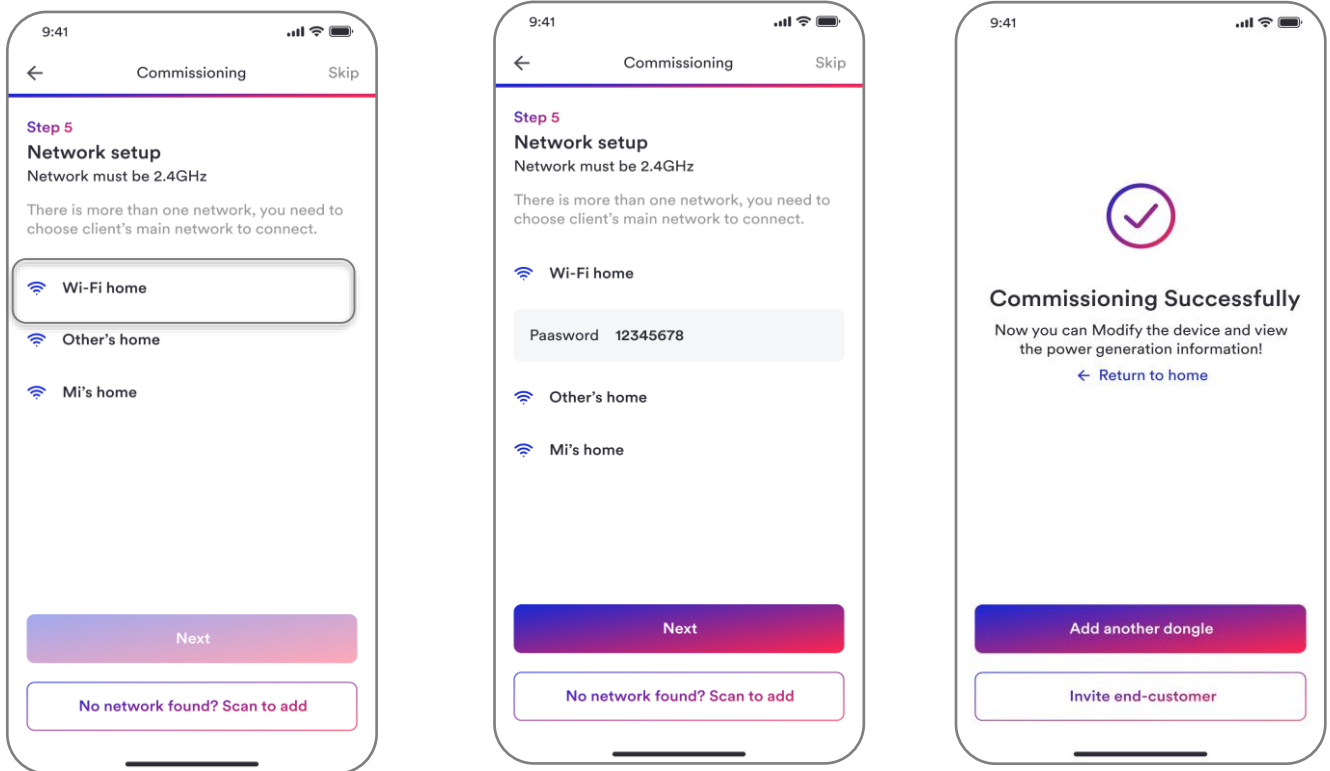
9:41

Commissioning

Skip

Step 5

Network setup

Network must be 2.4GHz

There is more than one network, you need to choose client's main network to connect.

Wi-Fi home

Other's home

Mi's home

Next

No network found? Scan to add

9:41

Commissioning

Skip

Step 5

Network setup

Network must be 2.4GHz

There is more than one network, you need to choose client's main network to connect.

Wi-Fi home

Paasword 12345678

Other's home

Mi's home

Next

No network found? Scan to add

9:41

Commissioning Successfully

Now you can Modify the device and view the power generation information!

Return to home

Add another dongle

Invite end-customer